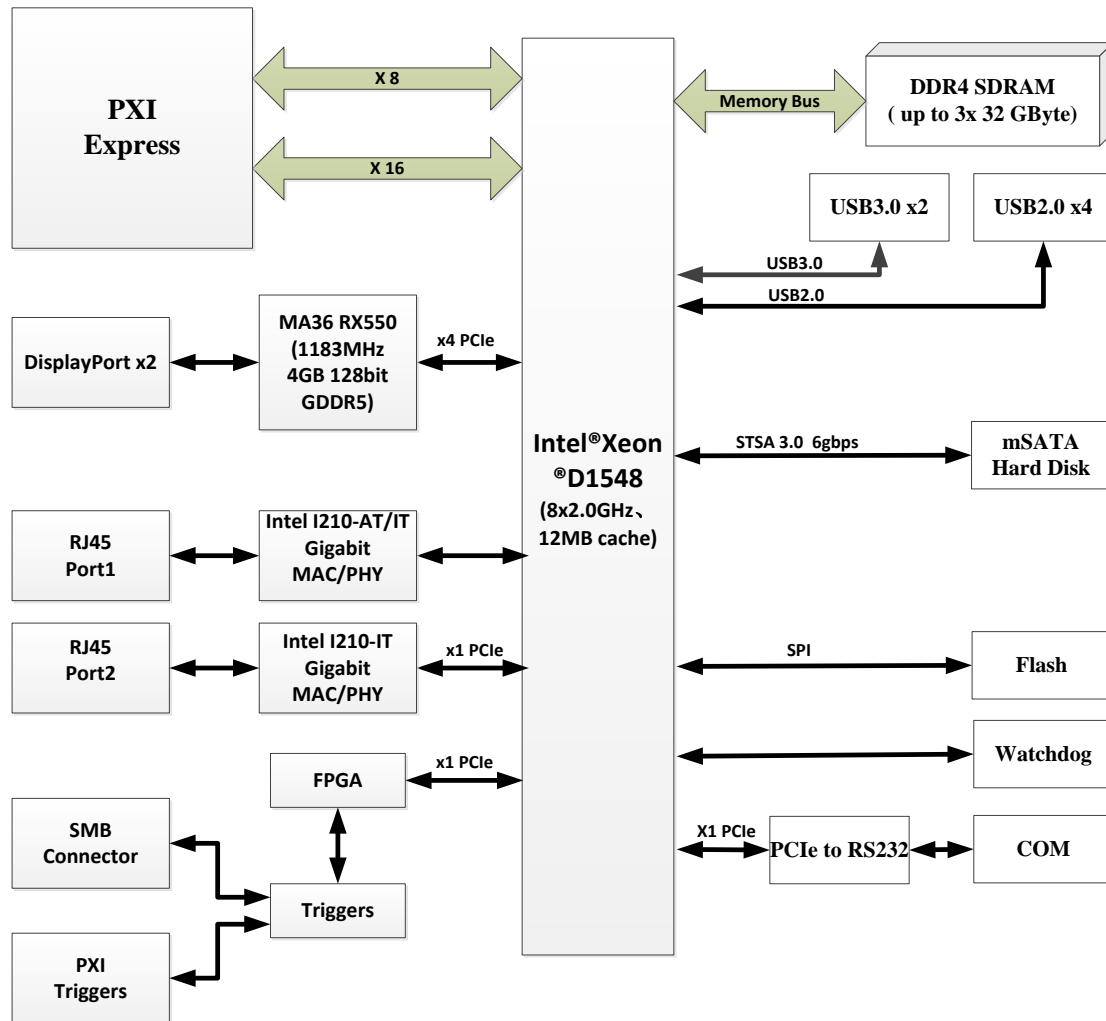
PXI Express

X 8

X 16

Memory Bus

DDR4 SDRAM ( up to 3x 32 GByte)

USB3.0 x2

USB2.0 x4

USB3.0

USB2.0

DisplayPort x2

MA36 RX550 (1183MHz 4GB 128bit GDDR5)

x4 PCIe

Intel®Xeon ®D1548 (8x2.0GHz、 12MB cache)

STSA 3.0 6gbps

mSATA Hard Disk

RJ45 Port1

Intel I210-AT/IT Gigabit MAC/PHY

RJ45 Port2

Intel I210-IT Gigabit MAC/PHY

x1 PCIe

SPI

Flash

FPGA

x1 PCIe

Watchdog

SMB Connector

Triggers

X1 PCIe

PCIe to RS232

COM

PXI Triggers